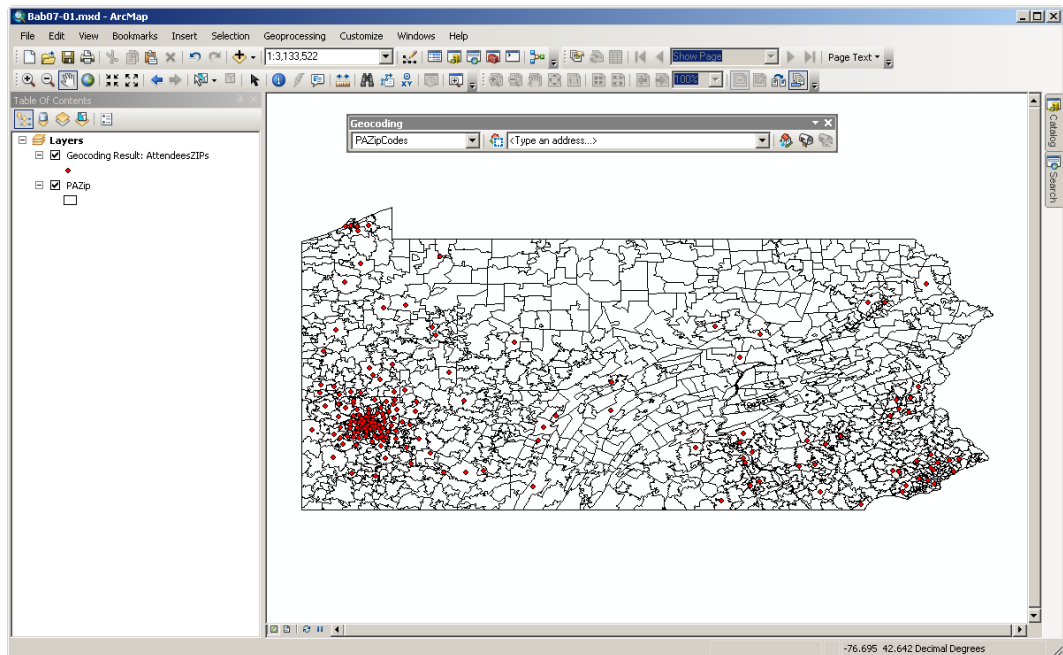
Bab07-01.mxd - ArcMap

File Edit View Bookmarks Insert Selection Geoprocessing Customize Windows Help

1:3,133,522

Show Page

Page Text

100%

Table Of Contents

Layers

Geocoding Result: AttendeesZIPs

PAZip

Geocoding

PAZipCodes

<Type an address...>

Catalog

Search

-76.695 42.642 Decimal Degrees